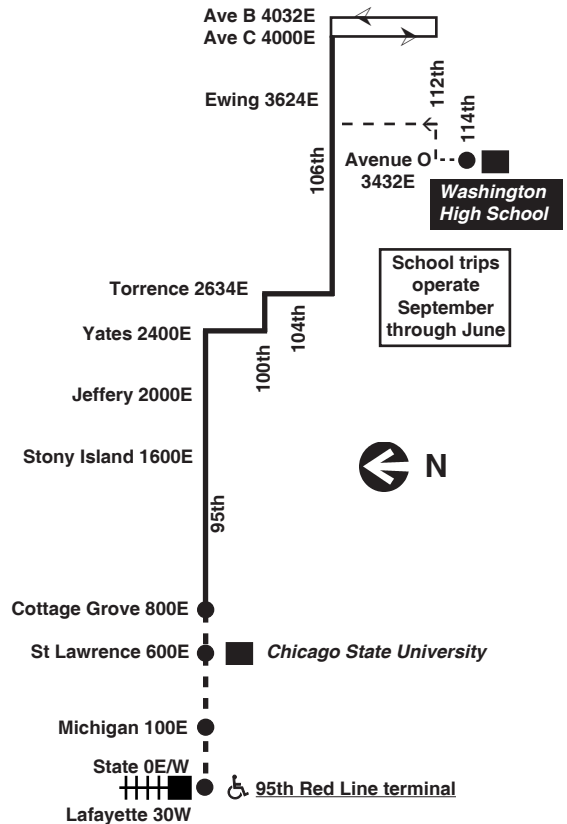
Ave B 4032E
Ave C 4000E

112th

Ewing 3624E

114th

106th

Avenue O
3432E

Washington High School

School trips operate September through June

Torrence 2634E

104th

Yates 2400E

100th

Jeffery 2000E

Stony Island 1600E

N

95th

Cottage Grove 800E

St Lawrence 600E

Chicago State University

Michigan 100E

State 0E/W

95th Red Line terminal

Lafayette 30W